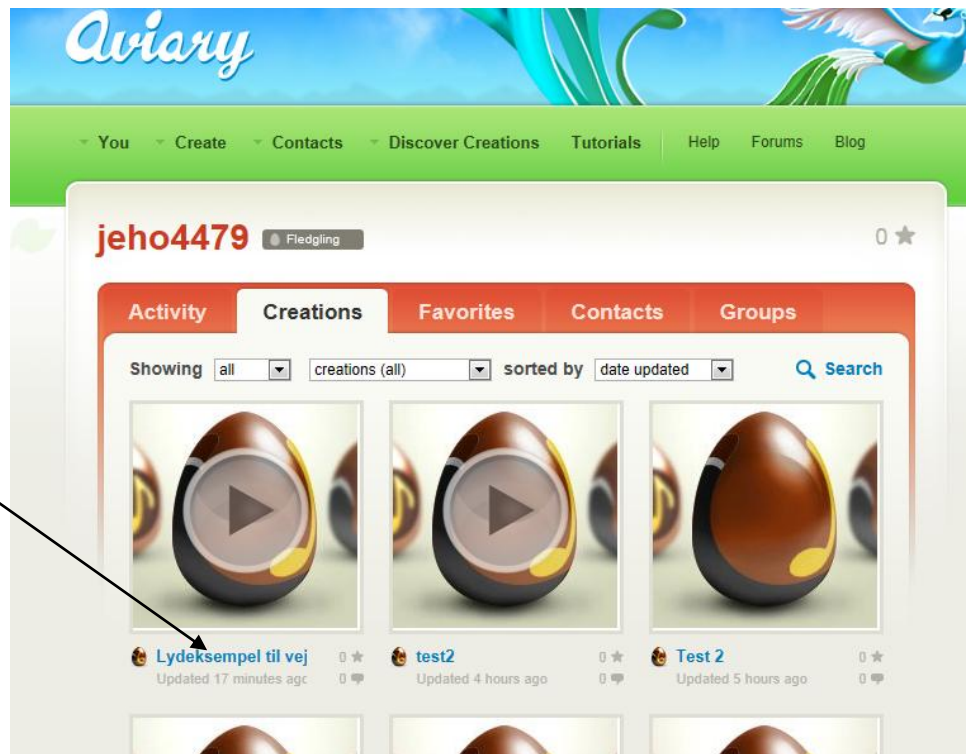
Aviary

You Create Contacts Discover Creations Tutorials Help Forums Blog

jeho4479 Fledgling

0

Activity Creations Favorites Contacts Groups

Showing all creations (all) sorted by date updated Search

Lydeksempel til vej 0
Updated 17 minutes agc 0

test2 0
Updated 4 hours ago 0

Test 2 0
Updated 5 hours ago 0